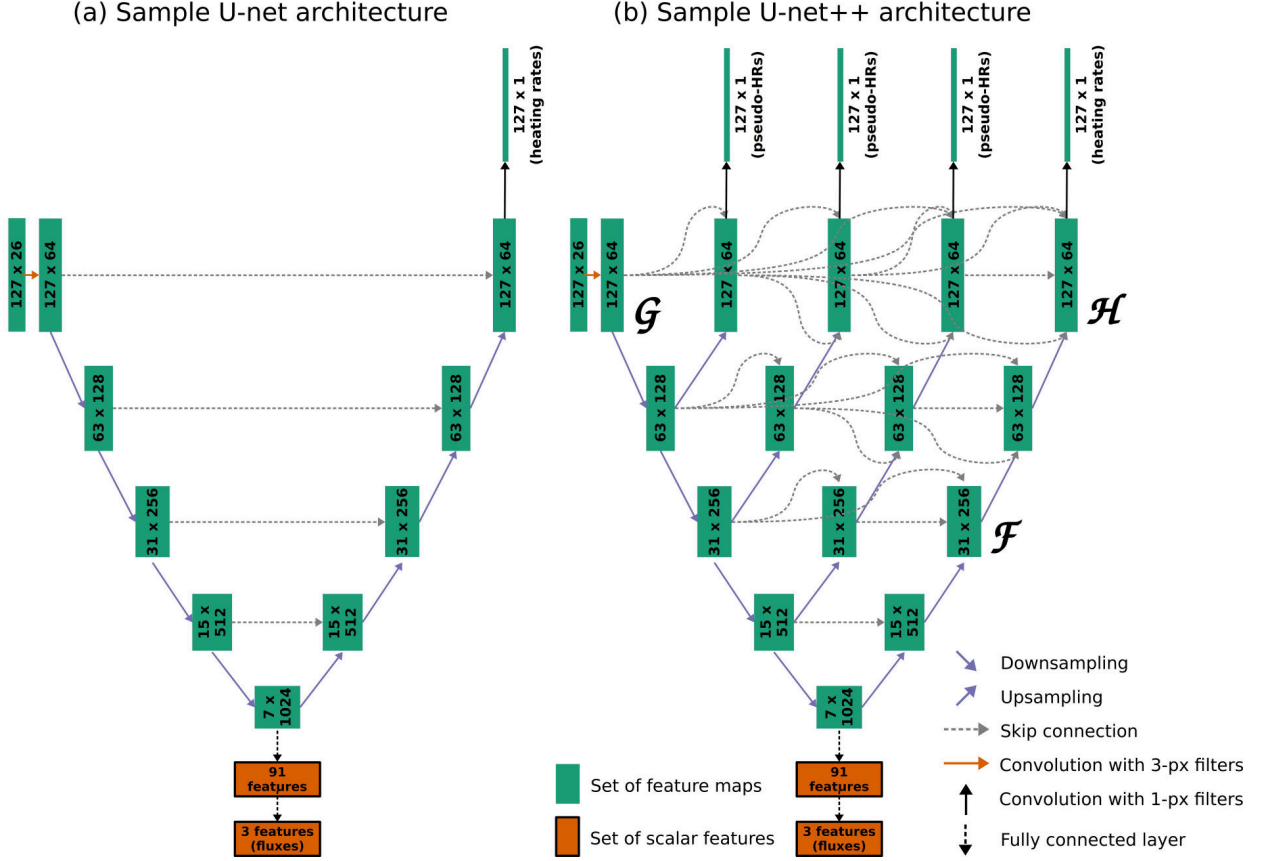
(a) Sample U-net architecture

127 x 1 (heating rates)

127 x 26

127 x 64

127 x 64

63 x 128

63 x 128

31 x 256

31 x 256

15 x 512

15 x 512

7 x 1024

91 features

3 features (fluxes)

(b) Sample U-net++ architecture

127 x 1 (pseudo-HRs)

127 x 1 (pseudo-HRs)

127 x 1 (pseudo-HRs)

127 x 1 (heating rates)

127 x 26

127 x 64

$\mathcal{G}$

127 x 64

127 x 64

127 x 64

127 x 64

$\mathcal{H}$

63 x 128

63 x 128

63 x 128

63 x 128

31 x 256

31 x 256

31 x 256

$\mathcal{F}$

15 x 512

15 x 512

7 x 1024

91 features

3 features (fluxes)

Set of feature maps

Set of scalar features

Downsampling

Upsampling

Skip connection

Convolution with 3-px filters

Convolution with 1-px filters

Fully connected layer